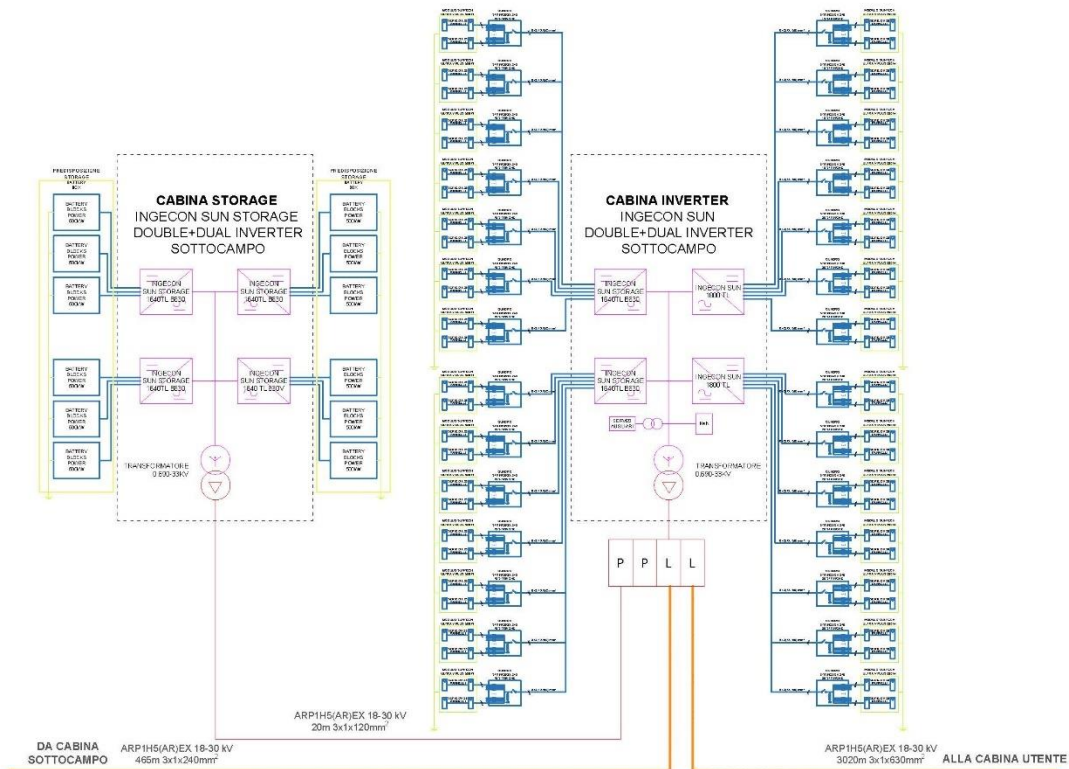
PREDISPOSIZIONE STORAGE BATTERY

PREDISPOSIZIONE STORAGE BATTERY

CABINA STORAGE
INGECON SUN STORAGE DOUBLE+DUAL INVERTER SOTTOCAMPO

BATTERY BLOCKS POWER 500kW

BATTERY BLOCKS POWER 500kW

BATTERY BLOCKS POWER 500kW

BATTERY BLOCKS POWER 500kW

BATTERY BLOCKS POWER 500kW

BATTERY BLOCKS POWER 500kW

BATTERY BLOCKS POWER 500kW

BATTERY BLOCKS POWER 500kW

BATTERY BLOCKS POWER 500kW

BATTERY BLOCKS POWER 500kW

BATTERY BLOCKS POWER 500kW

BATTERY BLOCKS POWER 500kW

INGECON SUN STORAGE 1640TL B630

INGECON SUN STORAGE 1640TL B630

INGECON SUN STORAGE 1640TL B630

INGECON SUN STORAGE 1640TL B630

TRASFORMATORE 0.630-33KV

CABINA INVERTER
INGECON SUN DOUBLE+DUAL INVERTER SOTTOCAMPO

INGECON SUN STORAGE 1640TL B630

INGECON SUN 1800 TL

INGECON SUN STORAGE 1640TL B630

INGECON SUN 1800 TL

SERVIZI AUSILIARI

TRASFORMATORE 0.630-33KV

P P L L

ARP1H5(AR)EX 18-30 kV
20m 3x1x120mm²

DA CABINA SOTTOCAMPO

ARP1H5(AR)EX 18-30 kV
465m 3x1x240mm²

ARP1H5(AR)EX 18-30 kV
3020m 3x1x630mm²

ALLA CABINA UTENTE